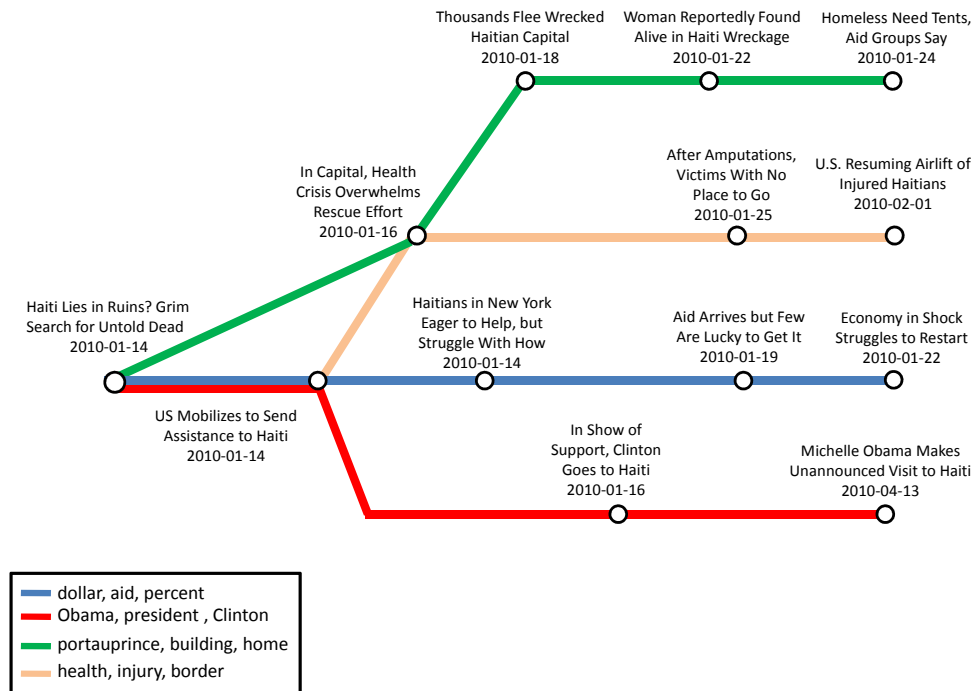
Thousands Flee Wrecked Haitian Capital 2010-01-18

Woman Reportedly Found Alive in Haiti Wreckage 2010-01-22

Homeless Need Tents, Aid Groups Say 2010-01-24

In Capital, Health Crisis Overwhelms Rescue Effort 2010-01-16

After Amputations, Victims With No Place to Go 2010-01-25

U.S. Resuming Airlift of Injured Haitians 2010-02-01

Haiti Lies in Ruins? Grim Search for Untold Dead 2010-01-14

Haitians in New York Eager to Help, but Struggle With How 2010-01-14

Aid Arrives but Few Are Lucky to Get It 2010-01-19

Economy in Shock Struggles to Restart 2010-01-22

US Mobilizes to Send Assistance to Haiti 2010-01-14

In Show of Support, Clinton Goes to Haiti 2010-01-16

Michelle Obama Makes Unannounced Visit to Haiti 2010-04-13

dollar, aid, percent
Obama, president , Clinton
portauprince, building, home
health, injury, border